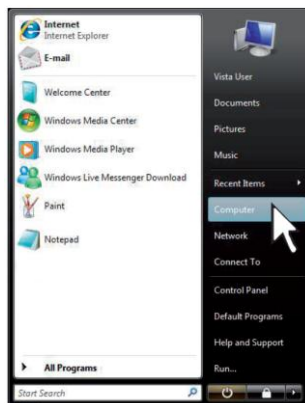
Internet
Internet Explorer

E-mail

Welcome Center

Windows Media Center

Windows Media Player

Windows Live Messenger Download

Paint

Notepad

All Programs

Start Search

Vista User

Documents

Pictures

Music

Recent Items

Computer

Network

Connect To

Control Panel

Default Programs

Help and Support

Run...